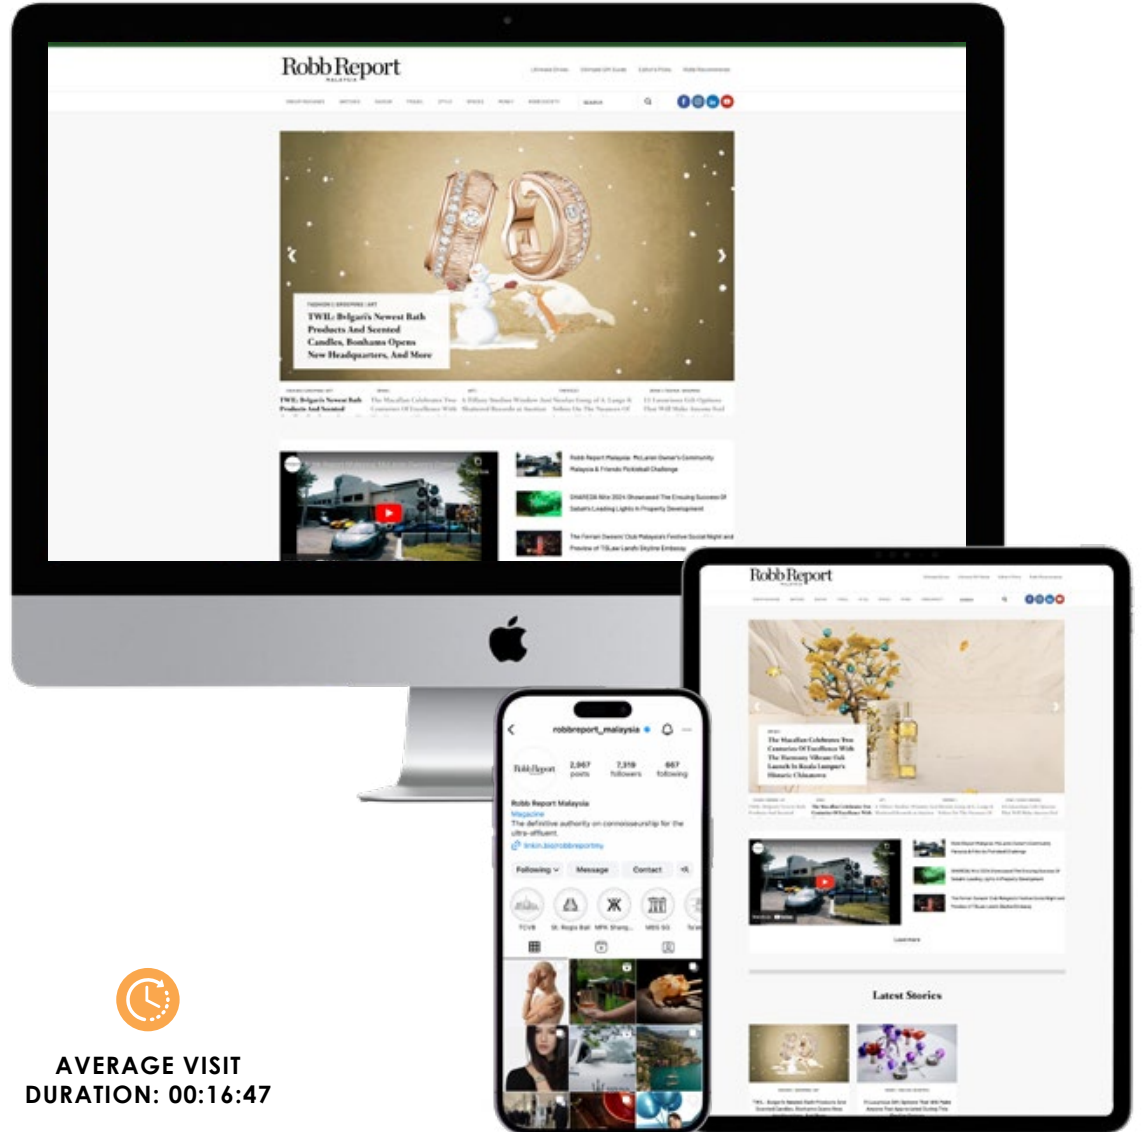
Robb Report
MALAYSIA

FASHION | SHOPPING | ART

TWIL: Bvlgari's Newest Bath Products And Scented Candles, Bonhams Opens New Headquarters, And More

Robb Report Malaysia: McLaren Owner's Community Malaysia & Friends Pickleball Challenge

SHAREDS Nite 2024 Showcased The Ensuing Success Of Sabah's Leading Lights In Property Development

The Ferrari Owners' Club Malaysia's Festive Social Night and Preview of TSLaw Lands Skyline Embassy

Robb Report
MALAYSIA

The Macallan Celebrates Two Centuries Of Excellence With The Harmony Vibrant Oak Launch In Kuala Lumpur's Historic Chinatown

Latest Stories

robbreport_malaysia

2,957 posts
7,319 followers
667 following

Robb Report Malaysia
Magazine
The definitive authority on connoisseurship for the ultra-affluent.
linkin.bio/robbreportmy

Following
Message
Contact

TCVB
St. Regis Bali
MFK Shang...
MBS SG

AVERAGE VISIT DURATION: 00:16:47